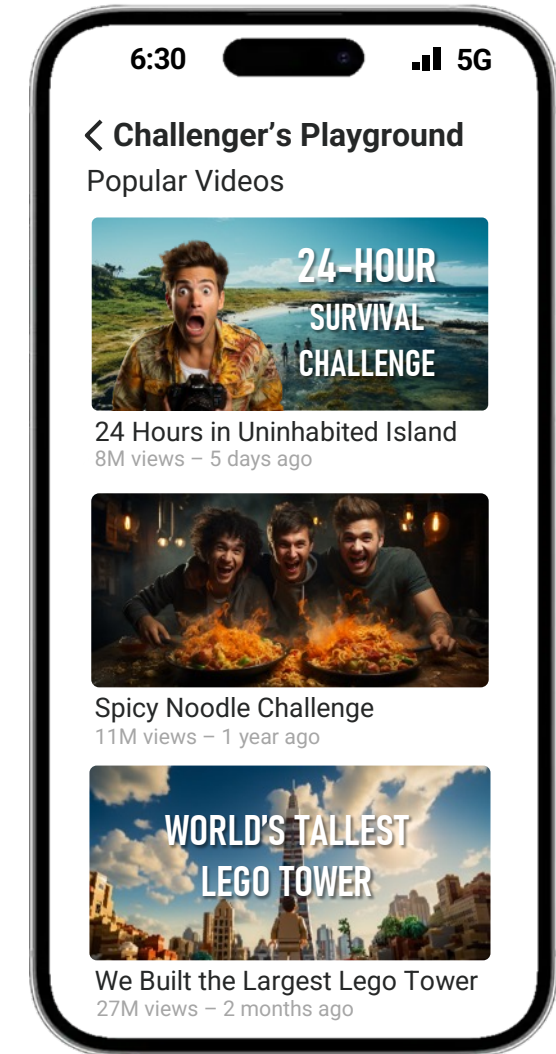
6:30

5G

< Challenger’s Playground

Popular Videos

24-HOUR SURVIVAL CHALLENGE

24 Hours in Uninhabited Island

8M views – 5 days ago

Spicy Noodle Challenge

11M views – 1 year ago

WORLD’S TALLEST LEGO TOWER

We Built the Largest Lego Tower

27M views – 2 months ago